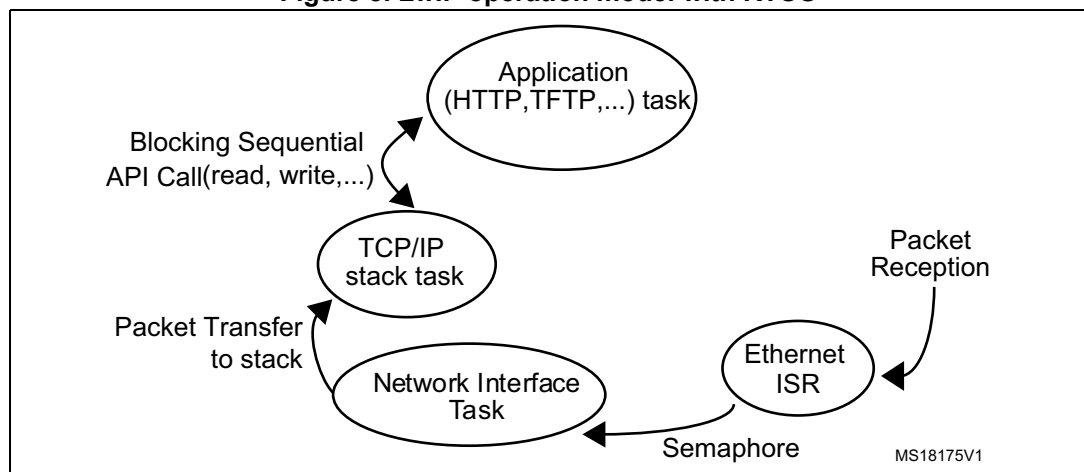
Figure 3. LwIP operation model with RTOS

Application (HTTP,TFTP,...) task

Blocking Sequential API Call(read, write,...)

TCP/IP stack task

Packet Reception

Packet Transfer to stack

Ethernet ISR

Network Interface Task

Semaphore

MS18175V1